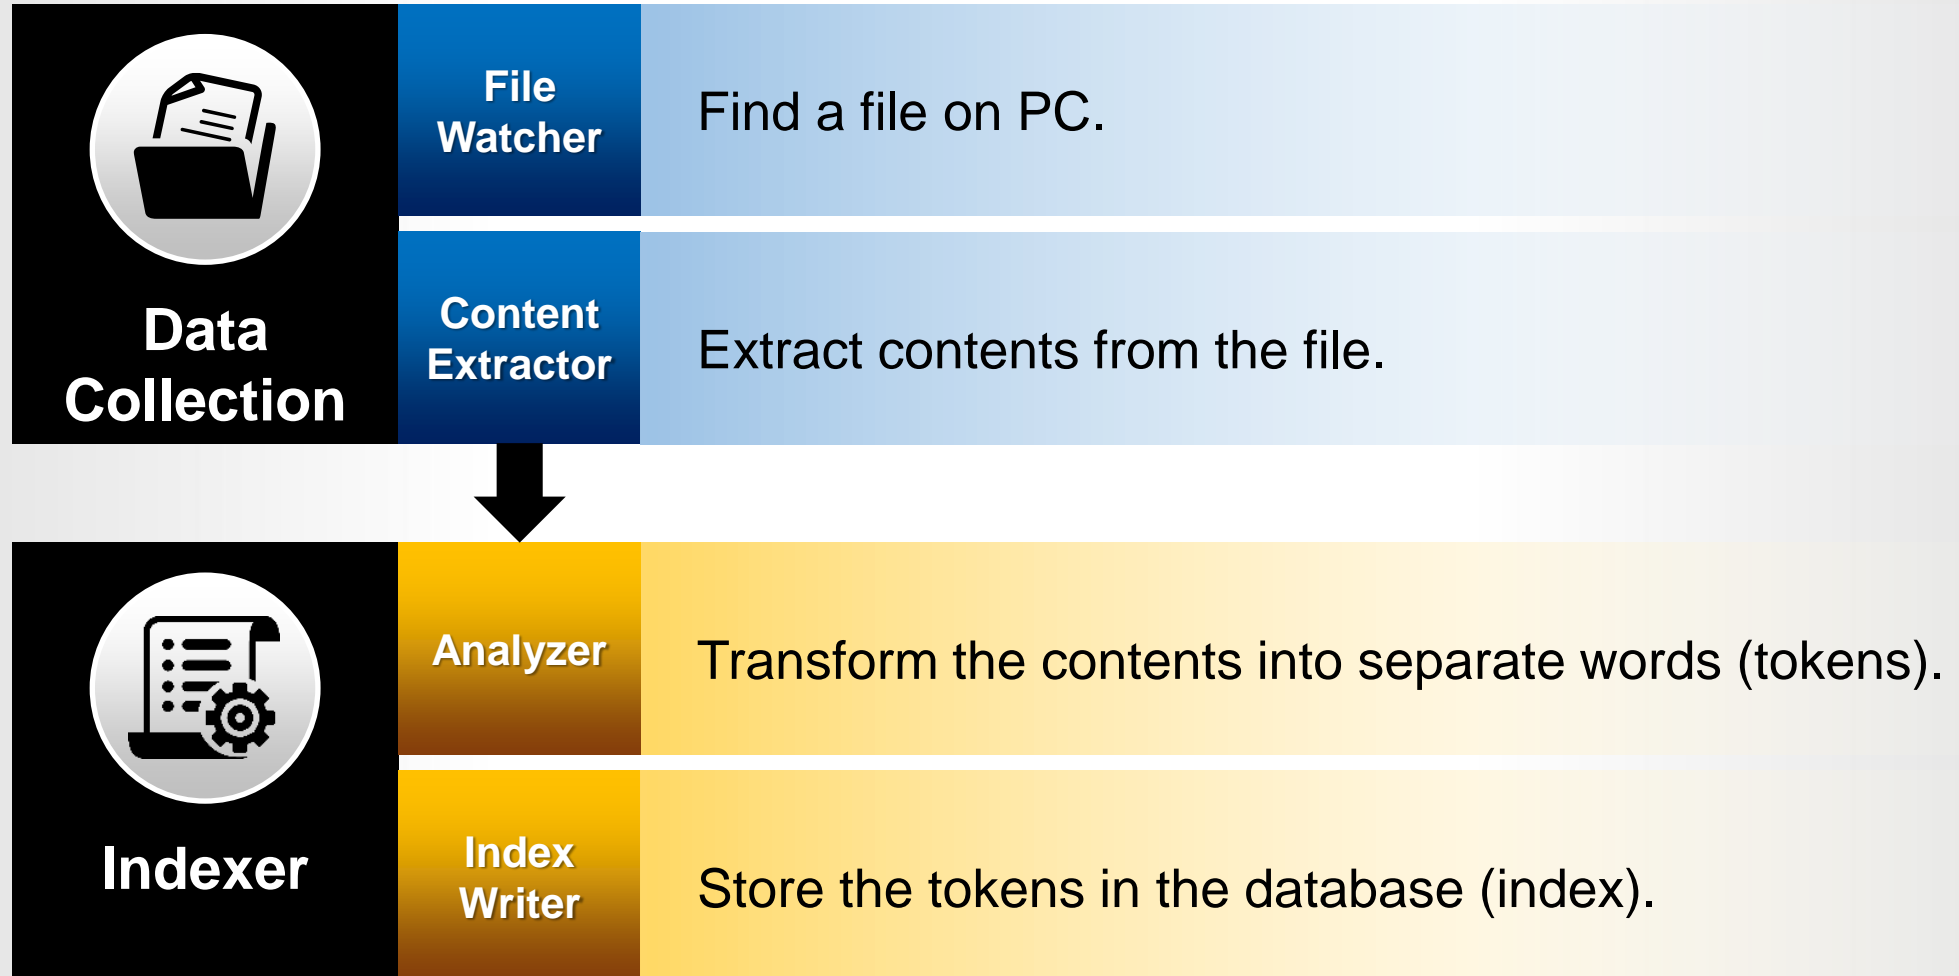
Data Collection

File Watcher

Find a file on PC.

Content Extractor

Extract contents from the file.

Indexer

Analyzer

Transform the contents into separate words (tokens).

Index Writer

Store the tokens in the database (index).